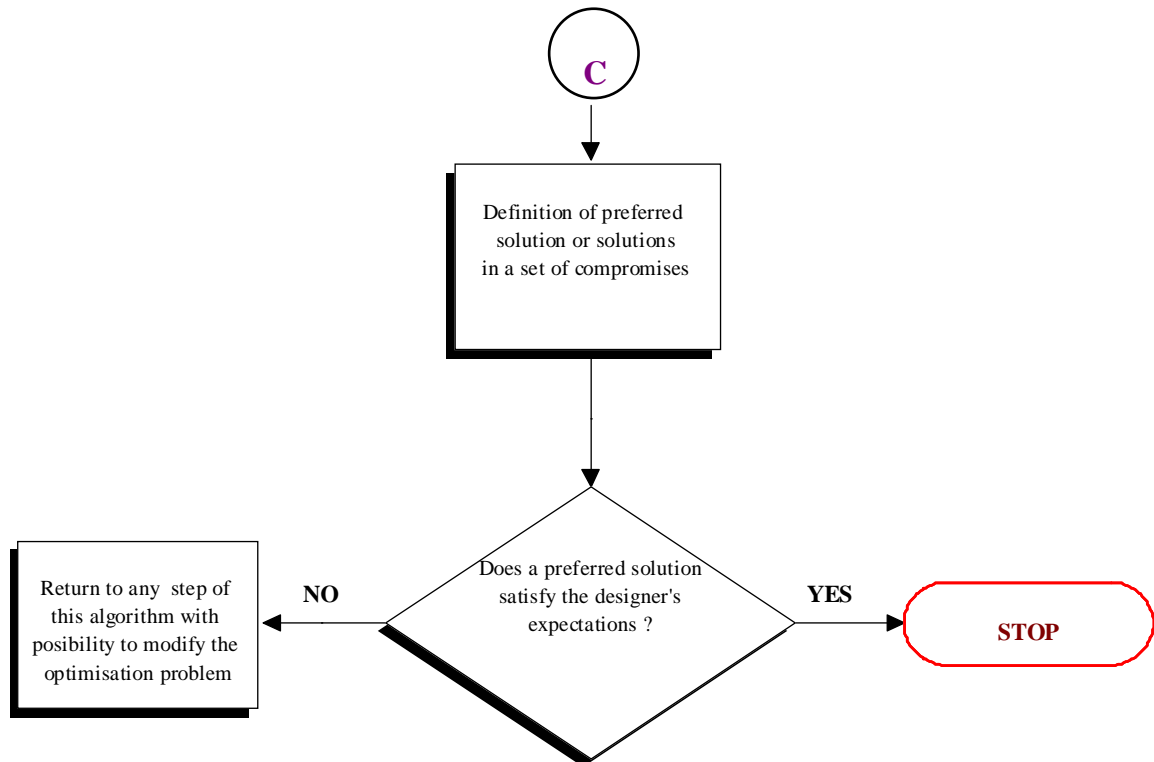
C

Definition of preferred solution or solutions in a set of compromises

Does a preferred solution satisfy the designer's expectations ?

NO

YES

Return to any step of this algorithm with posibility to modify the optimisation problem

STOP